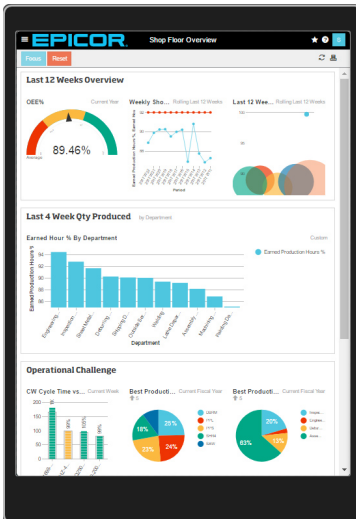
EPICOR Shop Floor Overview

S

Focus Reset

Last 12 Weeks Overview

OEE% Current Year

Average

89.46%

Weekly Sho... Rolling Last 12 Weeks

Earned Production Hours %, Earned Hrs

Period

Last 12 Wee... Rolling Last 12 Weeks

100

Last 4 Week Qty Produced by Department

Earned Hour % By Department Custom

Earned Production Hours %

Earned Production Hours %

Engineering... Inspection... Sheet Metal... Outsourcing... Shipping D... Outside Ser... Welding... Label Depa... Assembly... Machining... Painting De...

Department

Operational Challenge

CW Cycle Time vs... Current Week

200 150 100 50 0

99% 38% 100% 100%

Best Producti... Current Fiscal Year

LMSM
LTC
TFPS
TFPH
SAVE

25% 18% 24% 22%

Best Producti... Current Fiscal Year

Inspe...
Enginee...
Sellin...
Sheet...

20% 13% 63%